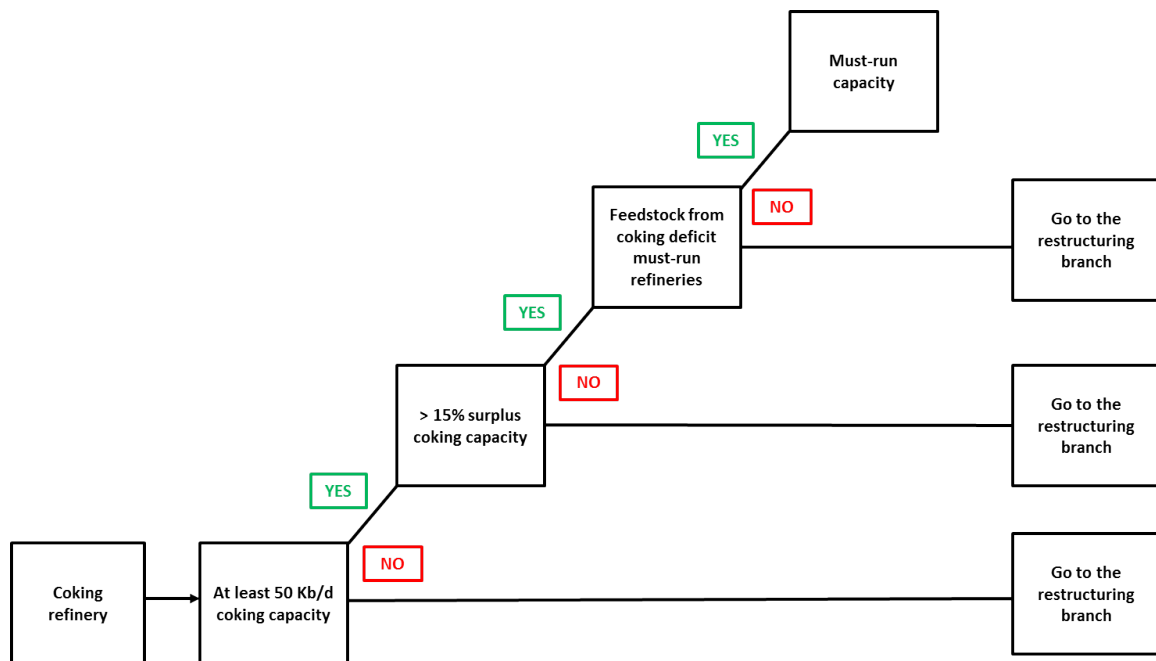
Coking refinery

At least 50 Kb/d coking capacity

YES

NO

Go to the restructuring branch

> 15% surplus coking capacity

YES

NO

Go to the restructuring branch

Feedstock from coking deficit must-run refineries

YES

NO

Go to the restructuring branch

Must-run capacity